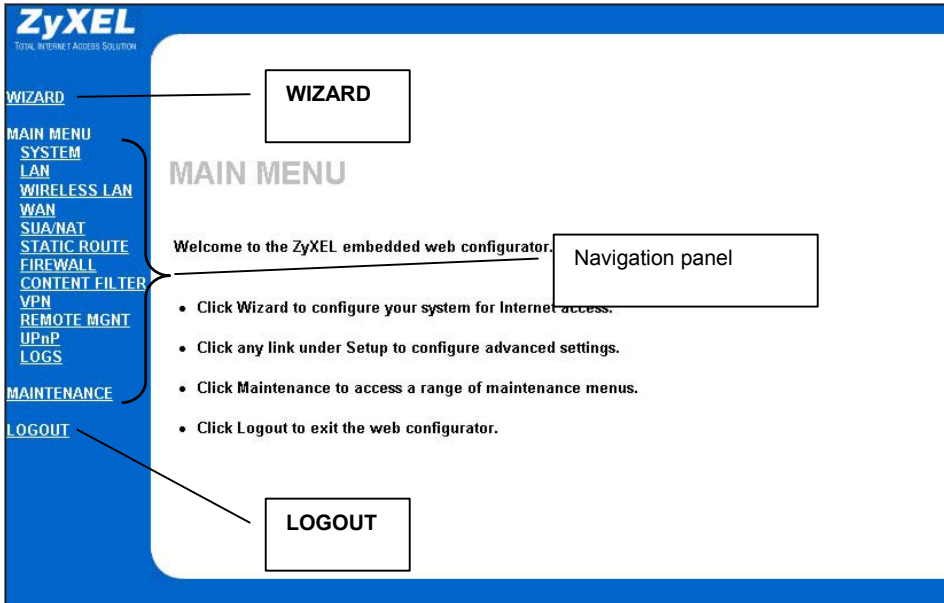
ZyXEL
TOTAL INTERNET ACCESS SOLUTION

WIZARD

MAIN MENU
SYSTEM
LAN
WIRELESS LAN
WAN
SUA/NAT
STATIC ROUTE
FIREWALL
CONTENT FILTER
VPN
REMOTE MGNT
UPnP
LOGS

MAINTENANCE

LOGOUT

WIZARD

MAIN MENU

Welcome to the ZyXEL embedded web configurator.

Navigation panel

• Click Wizard to configure your system for Internet access.

• Click any link under Setup to configure advanced settings.

• Click Maintenance to access a range of maintenance menus.

• Click Logout to exit the web configurator.

LOGOUT